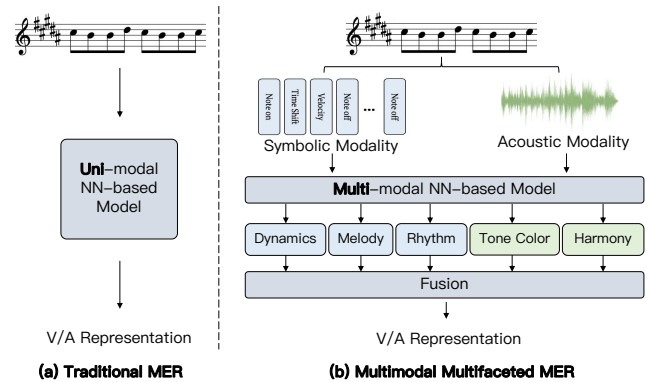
Uni-modal NN-based Model

V/A Representation

(a) Traditional MER

Note on
Time Shift
Velocity
Note off
...
Note off

Symbolic Modality

Acoustic Modality

Multi-modal NN-based Model

Dynamics
Melody
Rhythm
Tone Color
Harmony

Fusion

V/A Representation

(b) Multimodal Multifaceted MER